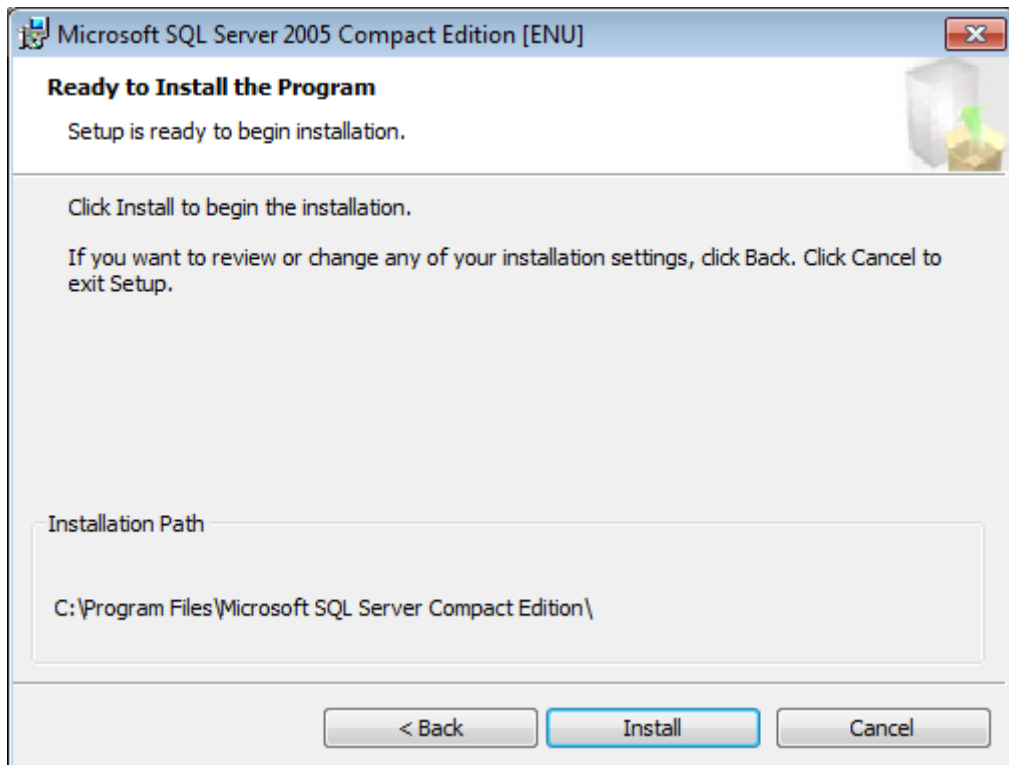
Microsoft SQL Server 2005 Compact Edition [ENU]

Ready to Install the Program

Setup is ready to begin installation.

Click Install to begin the installation.

If you want to review or change any of your installation settings, click Back. Click Cancel to exit Setup.

Installation Path

C:\Program Files\Microsoft SQL Server Compact Edition\

< Back
Install
Cancel